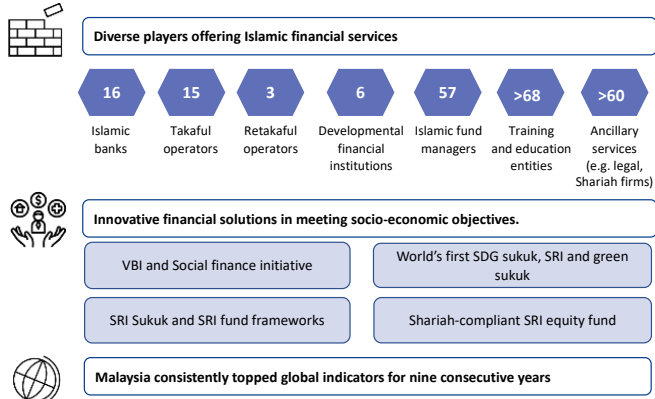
Diverse players offering Islamic financial services

16
Islamic banks

15
Takaful operators

3
Retakaful operators

6
Developmental financial institutions

57
Islamic fund managers

>68
Training and education entities

>60
Ancillary services (e.g. legal, Shariah firms)

Innovative financial solutions in meeting socio-economic objectives.

VBI and Social finance initiative

World's first SDG sukuk, SRI and green sukuk

SRI Sukuk and SRI fund frameworks

Shariah-compliant SRI equity fund

Malaysia consistently topped global indicators for nine consecutive years